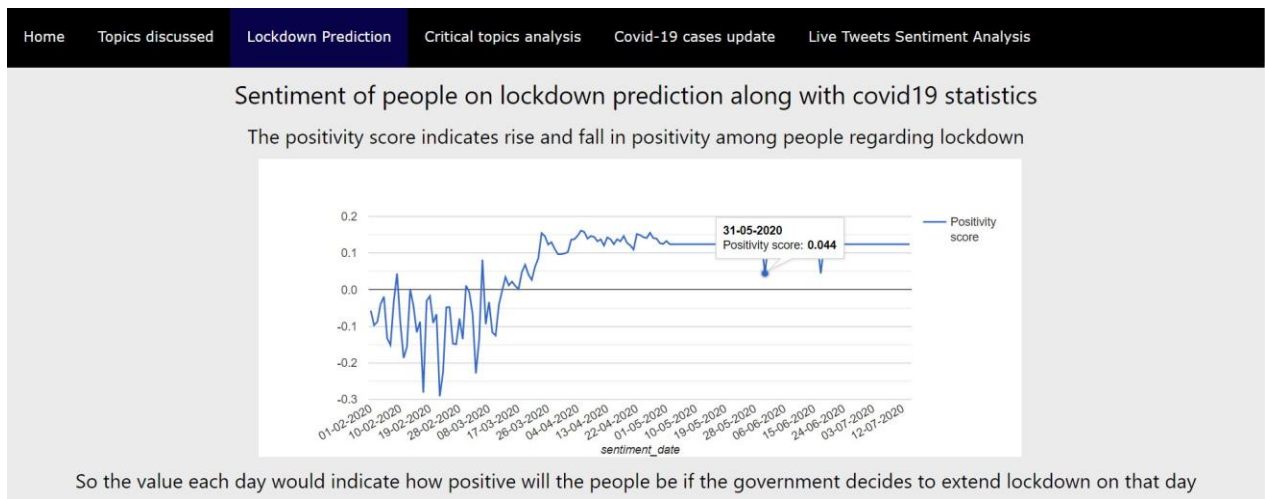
Home Topics discussed Lockdown Prediction Critical topics analysis Covid-19 cases update Live Tweets Sentiment Analysis

Sentiment of people on lockdown prediction along with covid19 statistics

The positivity score indicates rise and fall in positivity among people regarding lockdown

0.2
0.1
0.0
-0.1
-0.2
-0.3

31-05-2020
Positivity score: 0.044

Positivity score

01-02-2020 10-02-2020 19-02-2020 28-02-2020 08-03-2020 17-03-2020 26-03-2020 04-04-2020 13-04-2020 22-04-2020 01-05-2020 10-05-2020 19-05-2020 28-05-2020 06-06-2020 15-06-2020 24-06-2020 03-07-2020 12-07-2020

sentiment_date

So the value each day would indicate how positive will the people be if the government decides to extend lockdown on that day